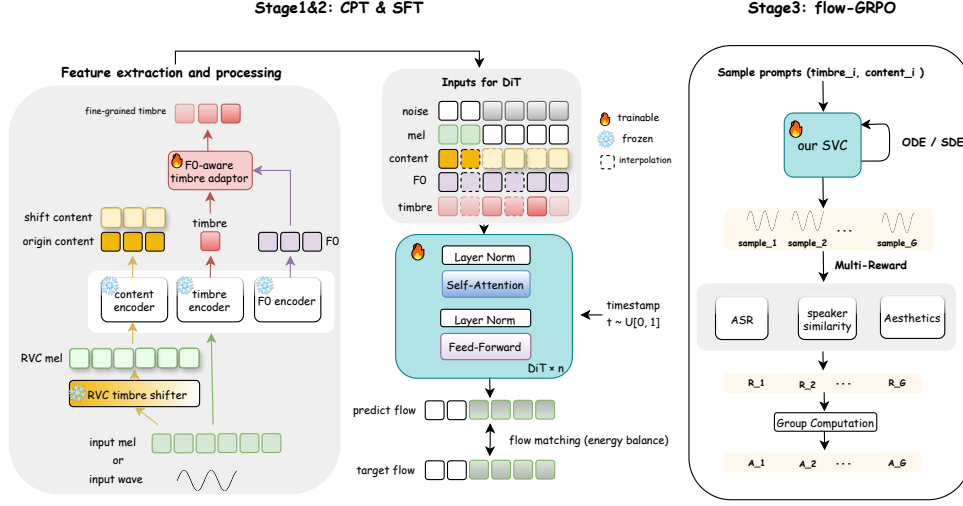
Stage1&2: CPT & SFT

Stage3: flow-GRPO

Feature extraction and processing

fine-grained timbre

F0-aware timbre adaptor

shift content

origin content

timbre

F0

content encoder

timbre encoder

F0 encoder

RVC mel

RVC timbre shifter

input mel
or
input wave

Inputs for DiT

noise

mel

content

F0

timbre

trainable

frozen

interpolation

Layer Norm

Self-Attention

Layer Norm

Feed-Forward

DiT × n

timestamp
t ~ U[0, 1]

predict flow

flow matching (energy balance)

target flow

Sample prompts (timbre_i, content_i )

our SVC

ODE / SDE

sample_1 sample_2 ... sample_G

Multi-Reward

ASR

speaker similarity

Aesthetics

R_1 R_2 ... R_G

Group Computation

A_1 A_2 ... A_G